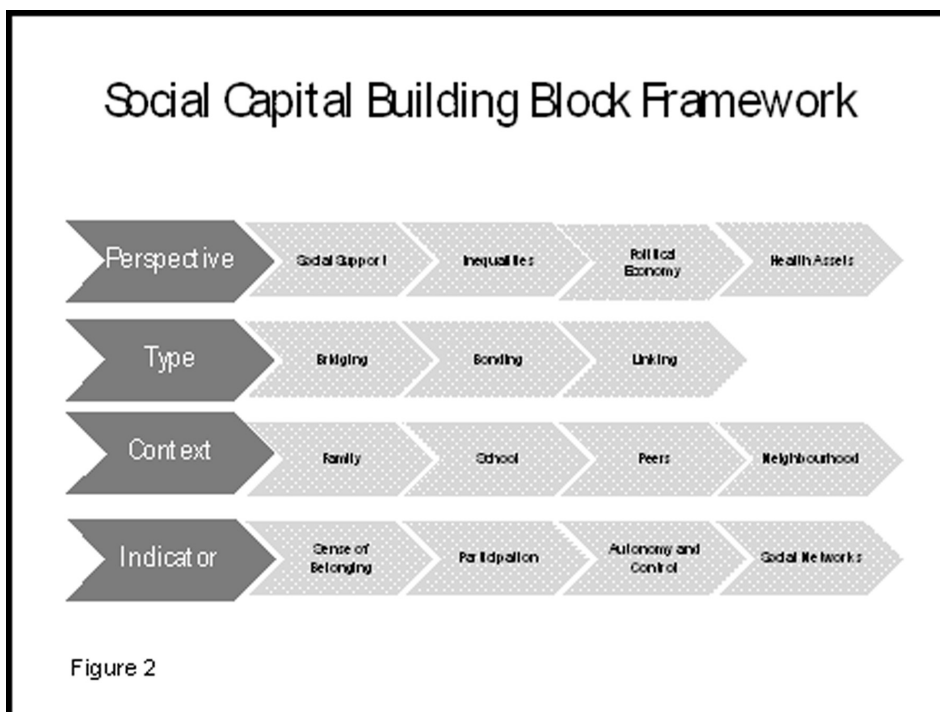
Social Capital Building Block Framework

| Perspective | Social Support | Inequalities | Political Economy | Health Assets |
|---|---|---|---|---|
| Type | Bridging | Bonding | Linking | |
| Context | Family | School | Peers | Neighbourhood |
| Indicator | Sense of Belonging | Participation | Autonomy and Control | Social Networks |

Figure 2